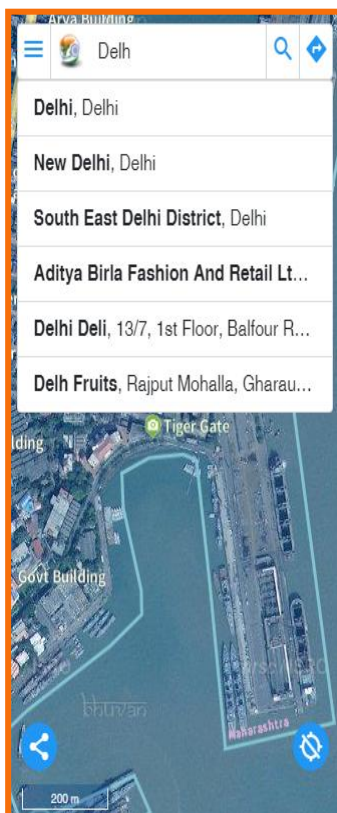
Arya Building

Delh

**Delhi**, Delhi

**New Delhi**, Delhi

**South East Delhi District**, Delhi

**Aditya Birla Fashion And Retail Lt...**

**Delhi Deli**, 13/7, 1st Floor, Balfour R...

**Delh Fruits**, Rajput Mohalla, Gharau...

Tiger Gate

lding

Govt Building

bhuvan

Maharashtra

200 m